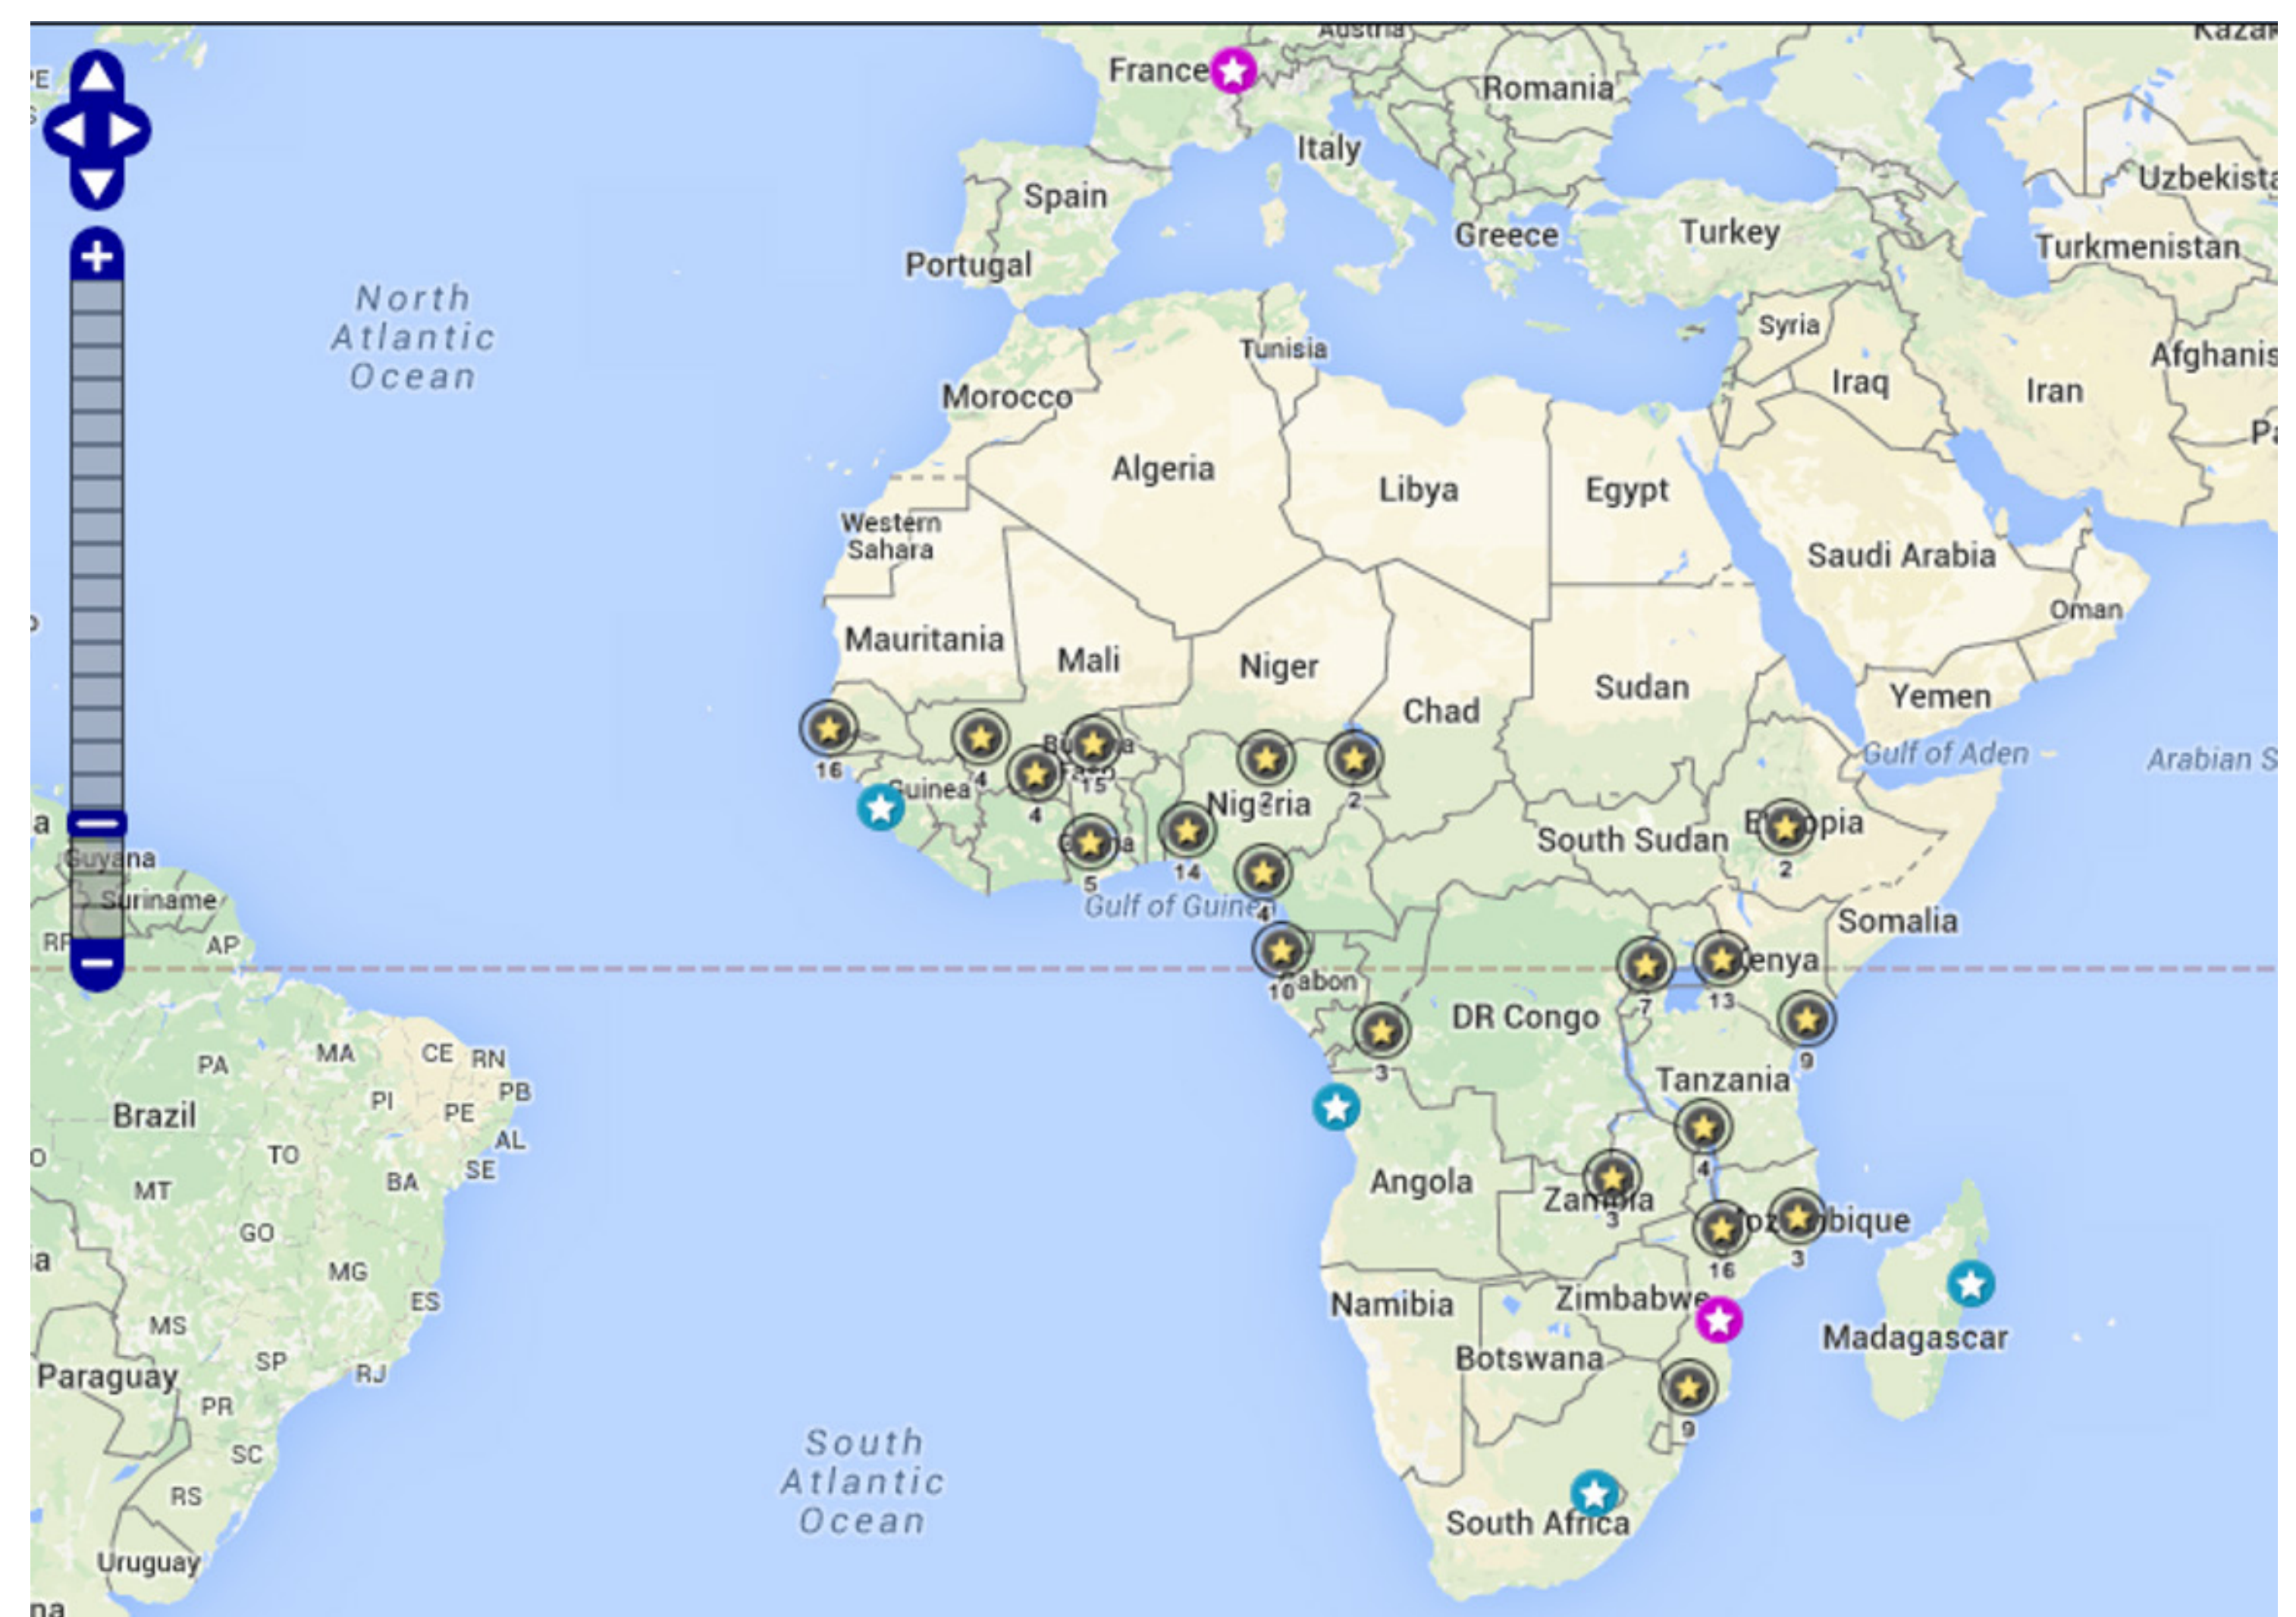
Austria
Kazak
France
Romania
Italy
Spain
Uzbekista
Greece
Turkey
Turkmenistan
Portugal
North Atlantic Ocean
Syria
Tunisia
Afghanis
Morocco
Iraq
Iran
Algeria
Libya
Egypt
Western Sahara
Saudi Arabia
Oman
Mauritania
Mali
Niger
Sudan
Chad
Yemen
Gulf of Aden
Arabian S
16
Guinea
4
4
15
Nigeria
2
2
South Sudan
Ethiopia
2
Guyana
Ghana
5
14
4
Gulf of Guinea
Suriname
AP
Somalia
Gabon
10
7
Kenya
13
DR Congo
9
3
PA
MA
CE
RN
PB
PI
PE
AL
Brazil
TO
SE
Tanzania
4
MT
BA
Angola
Zambia
3
Mozambique
16
3
GO
MG
ES
Namibia
Zimbabwe
Madagascar
MS
SP
RJ
Paraguay
Botswana
9
PR
South Atlantic Ocean
SC
RS
South Africa
Uruguay